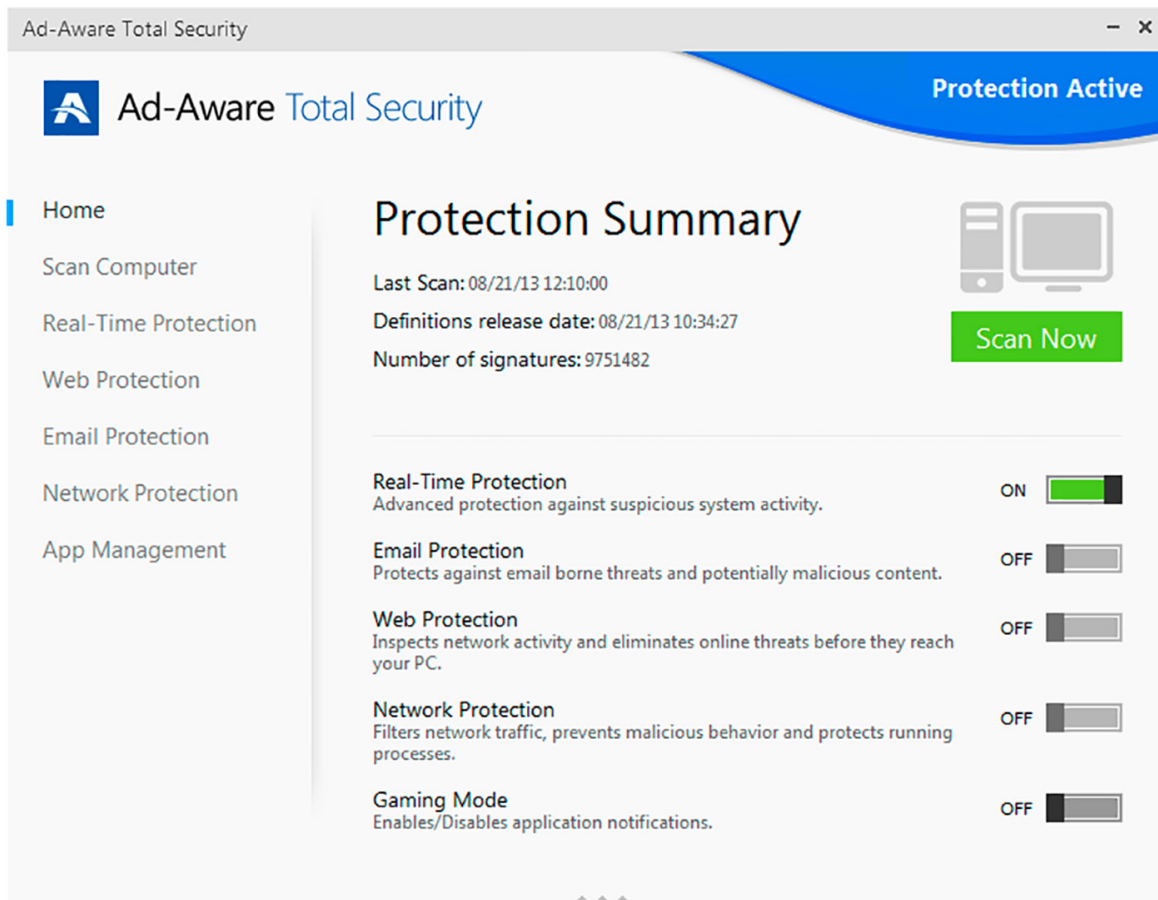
Ad-Aware Total Security

– ×

Ad-Aware Total Security

Protection Active

Home

Scan Computer

Real-Time Protection

Web Protection

Email Protection

Network Protection

App Management

Protection Summary

Last Scan: 08/21/13 12:10:00

Definitions release date: 08/21/13 10:34:27

Number of signatures: 9751482

Scan Now

Real-Time Protection
Advanced protection against suspicious system activity.

ON

Email Protection
Protects against email borne threats and potentially malicious content.

OFF

Web Protection
Inspects network activity and eliminates online threats before they reach your PC.

OFF

Network Protection
Filters network traffic, prevents malicious behavior and protects running processes.

OFF

Gaming Mode
Enables/Disables application notifications.

OFF